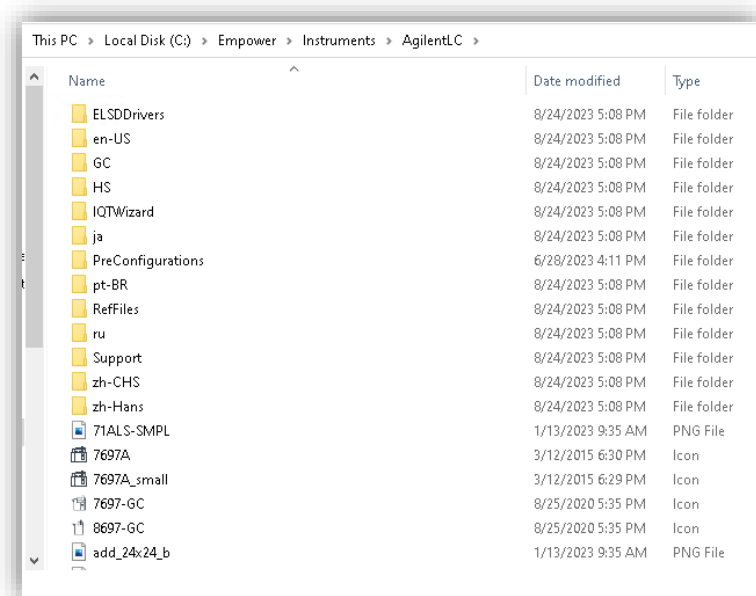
This PC > Local Disk (C:) > Empower > Instruments > AgilentLC >

| Name | Date modified | Type |
|---|---|---|
| ELSDDrivers | 8/24/2023 5:08 PM | File folder |
| en-US | 8/24/2023 5:08 PM | File folder |
| GC | 8/24/2023 5:08 PM | File folder |
| HS | 8/24/2023 5:08 PM | File folder |
| IQTWizard | 8/24/2023 5:08 PM | File folder |
| ja | 8/24/2023 5:08 PM | File folder |
| PreConfigurations | 6/28/2023 4:11 PM | File folder |
| pt-BR | 8/24/2023 5:08 PM | File folder |
| RefFiles | 8/24/2023 5:08 PM | File folder |
| ru | 8/24/2023 5:08 PM | File folder |
| Support | 8/24/2023 5:08 PM | File folder |
| zh-CHS | 8/24/2023 5:08 PM | File folder |
| zh-Hans | 8/24/2023 5:08 PM | File folder |
| 71ALS-SMPL | 1/13/2023 9:35 AM | PNG File |
| 7697A | 3/12/2015 6:30 PM | Icon |
| 7697A_small | 3/12/2015 6:29 PM | Icon |
| 7697-GC | 8/25/2020 5:35 PM | Icon |
| 8697-GC | 8/25/2020 5:35 PM | Icon |
| add_24x24_b | 1/13/2023 9:35 AM | PNG File |